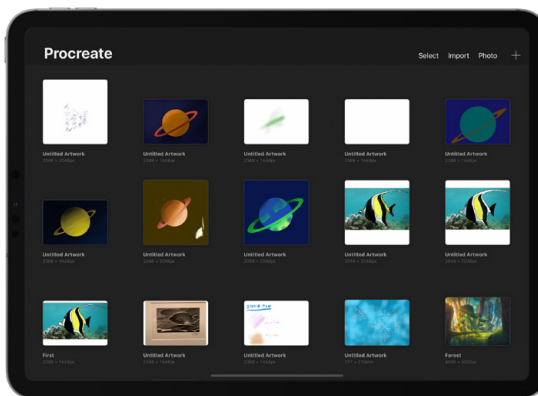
Procreate

Select Import Photo +

Untitled Artwork
2048 × 2048px

Untitled Artwork
2388 × 1668px

Untitled Artwork
2388 × 1668px

Untitled Artwork
2388 × 1668px

Untitled Artwork
2388 × 1668px

Untitled Artwork
2388 × 1668px

Untitled Artwork
2048 × 2048px

Untitled Artwork
2048 × 2048px

Untitled Artwork
2388 × 2048px

Untitled Artwork
2048 × 2048px

First
2388 × 1668px

Untitled Artwork
2388 × 1668px

Untitled Artwork
2388 × 1668px

Untitled Artwork
2388 × 1668px

Forest
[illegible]